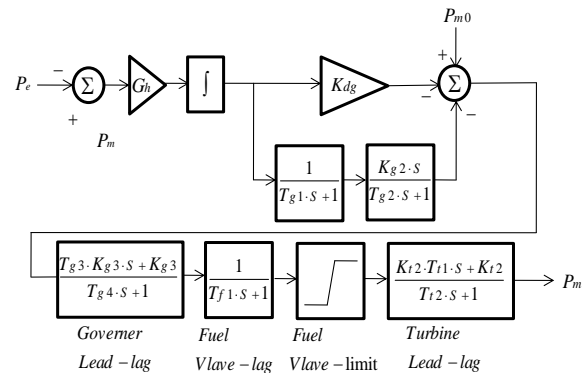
$P_{m0}$

+

$P_e$ − $\Sigma$ $G_h$ $\int$ $K_{dg}$ − $\Sigma$ −

+

$P_m$

$\frac{1}{T_{g1} \cdot s + 1}$ $\frac{K_{g2} \cdot s}{T_{g2} \cdot s + 1}$

$\frac{T_{g3} \cdot K_{g3} \cdot s + K_{g3}}{T_{g4} \cdot s + 1}$ $\frac{1}{T_{f1} \cdot s + 1}$ $\frac{K_{t2} \cdot T_{t1} \cdot s + K_{t2}}{T_{t2} \cdot s + 1}$ $P_m$

Governer

Lead − lag

Fuel

Vlave − lag

Fuel

Vlave − limit

Turbine

Lead − lag